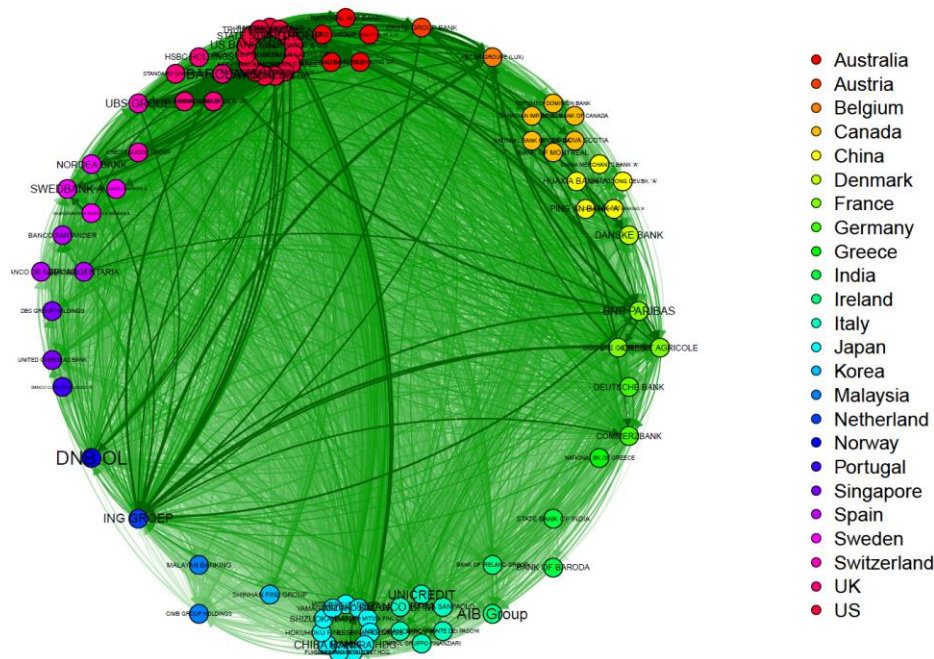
Australia
Austria
Belgium
Canada
China
Denmark
France
Germany
Greece
India
Ireland
Italy
Japan
Korea
Malaysia
Netherland
Norway
Portugal
Singapore
Spain
Sweden
Switzerland
UK
US

US BANCORP
BARCLAYS
HSBC HOLDINGS
UBS GROUP
NORDEA BANK
SWEDBANK A
BANCO SANTANDER
DBS GROUP HOLDINGS
UNITED OVERSEAS BANK
DNB OL
ING GROEP
MALAYAN BANKING
CIMB GROUP HOLDINGS
SHINHAN FINL GROUP
UNICREDIT
AIB Group
BANK OF IRELAND GROUP
BANK OF BARODA
STATE BANK OF INDIA
NATIONAL BK OF GREECE
COMMERZBANK
DEUTSCHE BANK
BNP PARIBAS
CREDIT AGRICOLE
DANSKE BANK
PING AN BANK
HUAXIA BANK
CHINA MERCHANTS BANK 'A'
BANK OF MONTREAL
TORONTO DOMINION BANK
CANADIAN IMP BANK OF COMMERCE
ROYAL BANK OF CANADA
BANK OF NOVA SCOTIA
KBC GROUP
NATIONAL AUS BANK
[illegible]